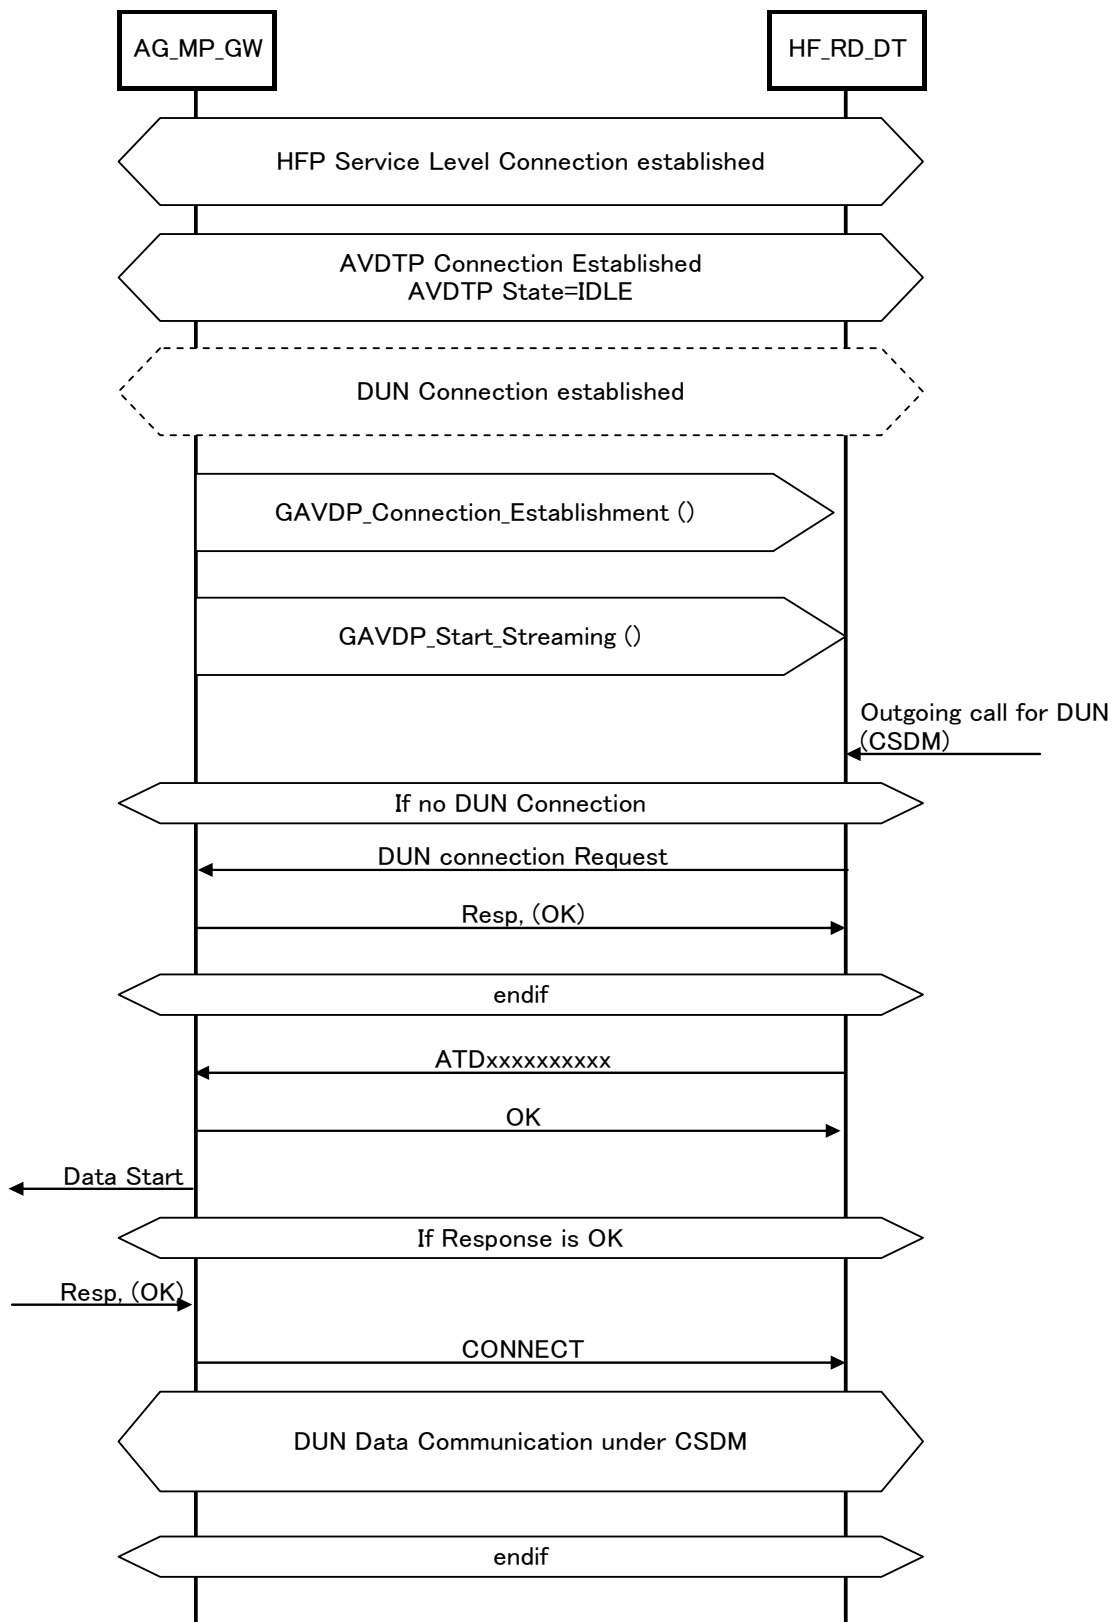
AG_MP_GW

HF_RD_DT

HFP Service Level Connection established

AVDTP Connection Established
AVDTP State=IDLE

DUN Connection established

GAVDP_Connection_Establishment ()

GAVDP_Start_Streaming ()

Outgoing call for DUN (CSDM)

If no DUN Connection

DUN connection Request

Resp, (OK)

endif

ATDxxxxxxxxxx

OK

Data Start

If Response is OK

Resp, (OK)

CONNECT

DUN Data Communication under CSDM

endif